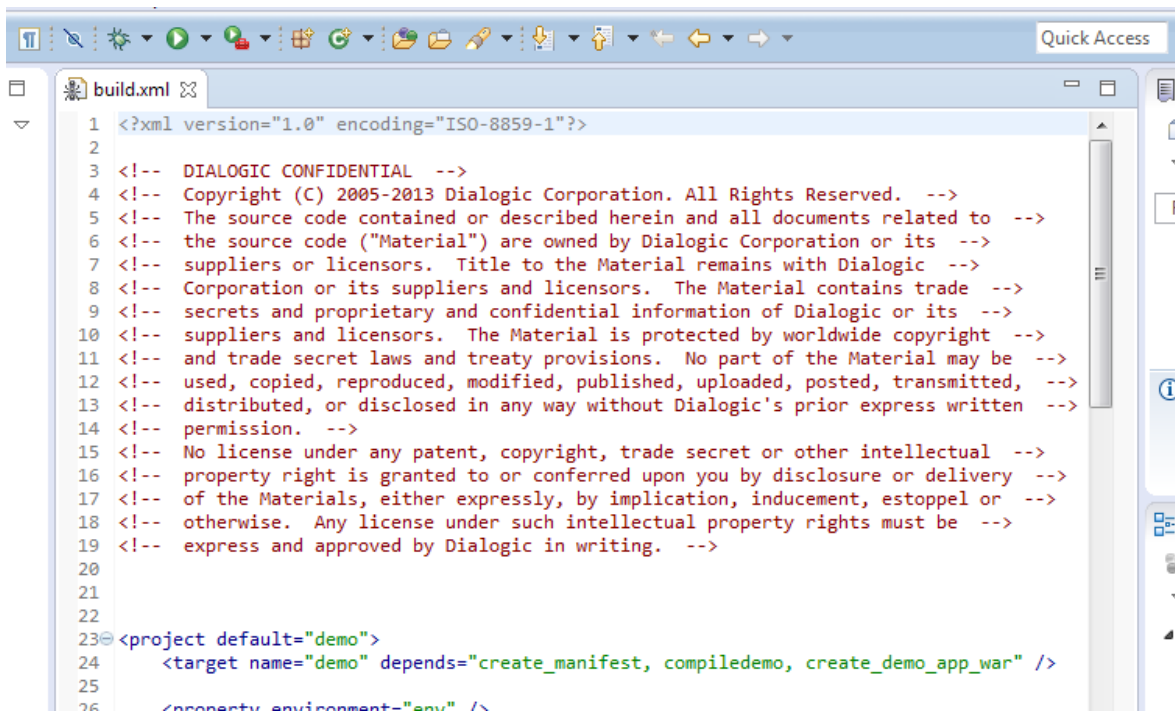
Quick Access

build.xml

1 <?xml version="1.0" encoding="ISO-8859-1"?>
2
3 <!-- DIALOGIC CONFIDENTIAL -->
4 <!-- Copyright (C) 2005-2013 Dialogic Corporation. All Rights Reserved. -->
5 <!-- The source code contained or described herein and all documents related to -->
6 <!-- the source code ("Material") are owned by Dialogic Corporation or its -->
7 <!-- suppliers or licensors. Title to the Material remains with Dialogic -->
8 <!-- Corporation or its suppliers and licensors. The Material contains trade -->
9 <!-- secrets and proprietary and confidential information of Dialogic or its -->
10 <!-- suppliers and licensors. The Material is protected by worldwide copyright -->
11 <!-- and trade secret laws and treaty provisions. No part of the Material may be -->
12 <!-- used, copied, reproduced, modified, published, uploaded, posted, transmitted, -->
13 <!-- distributed, or disclosed in any way without Dialogic's prior express written -->
14 <!-- permission. -->
15 <!-- No license under any patent, copyright, trade secret or other intellectual -->
16 <!-- property right is granted to or conferred upon you by disclosure or delivery -->
17 <!-- of the Materials, either expressly, by implication, inducement, estoppel or -->
18 <!-- otherwise. Any license under such intellectual property rights must be -->
19 <!-- express and approved by Dialogic in writing. -->
20
21
22
23 <project default="demo">
24 <target name="demo" depends="create_manifest, compiledemo, create_demo_app_war" />
25
26 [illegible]